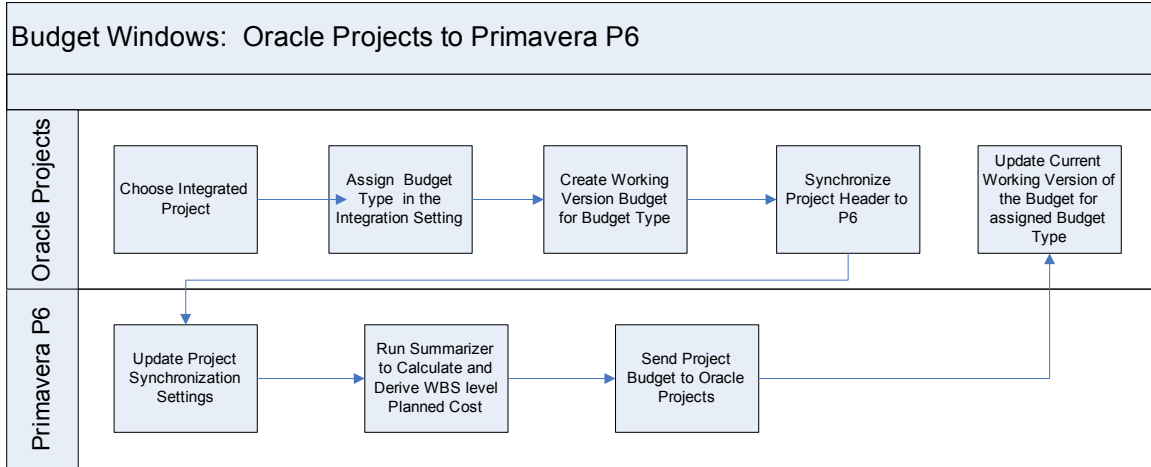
Budget Windows: Oracle Projects to Primavera P6

Oracle Projects

Choose Integrated Project

Assign Budget Type in the Integration Setting

Create Working Version Budget for Budget Type

Synchronize Project Header to P6

Update Current Working Version of the Budget for assigned Budget Type

Primavera P6

Update Project Synchronization Settings

Run Summarizer to Calculate and Derive WBS level Planned Cost

Send Project Budget to Oracle Projects